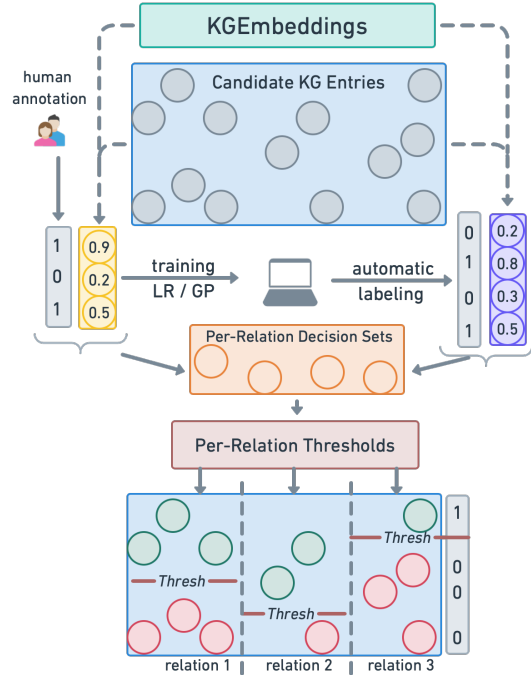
KGEmbeddings

human annotation

Candidate KG Entries

1
0
1

0.9
0.2
0.5

training
LR / GP

automatic
labeling

0
1
0
1

0.2
0.8
0.3
0.5

Per-Relation Decision Sets

Per-Relation Thresholds

Thresh

Thresh

Thresh

1
0
0
0

relation 1
relation 2
relation 3